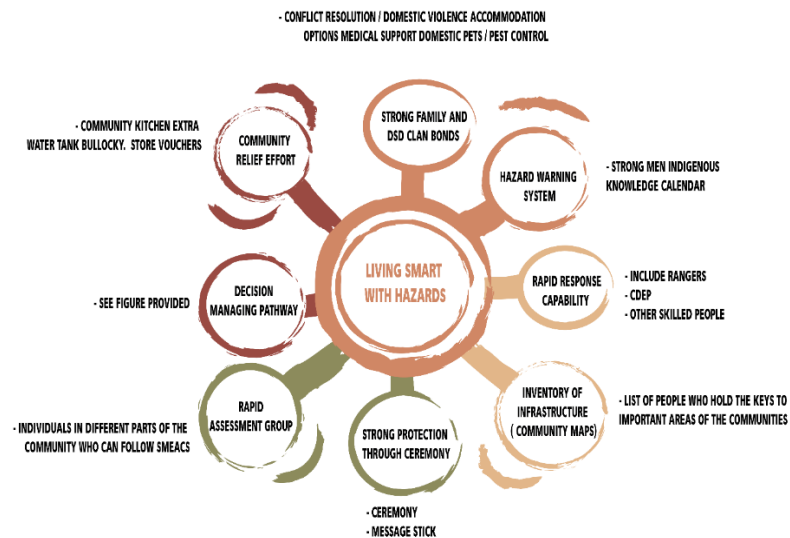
- CONFLICT RESOLUTION / DOMESTIC VIOLENCE ACCOMMODATION OPTIONS MEDICAL SUPPORT DOMESTIC PETS / PEST CONTROL

STRONG FAMILY AND DSD CLAN BONDS

- COMMUNITY KITCHEN EXTRA WATER TANK BULLOCKY. STORE VOUCHERS

COMMUNITY RELIEF EFFORT

HAZARD WARNING SYSTEM

- STRONG MEN INDIGENOUS KNOWLEDGE CALENDAR

LIVING SMART WITH HAZARDS

DECISION MANAGING PATHWAY

- SEE FIGURE PROVIDED

RAPID RESPONSE CAPABILITY

- INCLUDE RANGERS
- CDEP
- OTHER SKILLED PEOPLE

RAPID ASSESSMENT GROUP

- INDIVIDUALS IN DIFFERENT PARTS OF THE COMMUNITY WHO CAN FOLLOW SMEACS

STRONG PROTECTION THROUGH CEREMONY

INVENTORY OF INFRASTRUCTURE ( COMMUNITY MAPS)

- LIST OF PEOPLE WHO HOLD THE KEYS TO IMPORTANT AREAS OF THE COMMUNITIES

- CEREMONY
- MESSAGE STICK